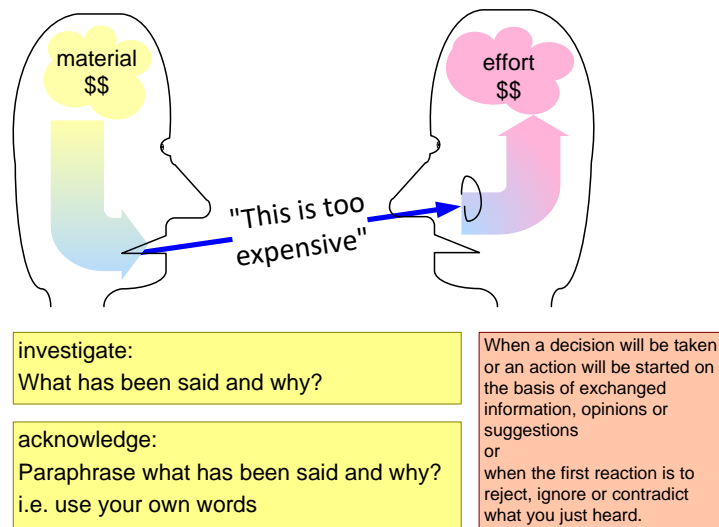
material
$$

effort
$$

"This is too expensive"

investigate:
What has been said and why?

acknowledge:
Paraphrase what has been said and why?
i.e. use your own words

When a decision will be taken or an action will be started on the basis of exchanged information, opinions or suggestions
or
when the first reaction is to reject, ignore or contradict what you just heard.